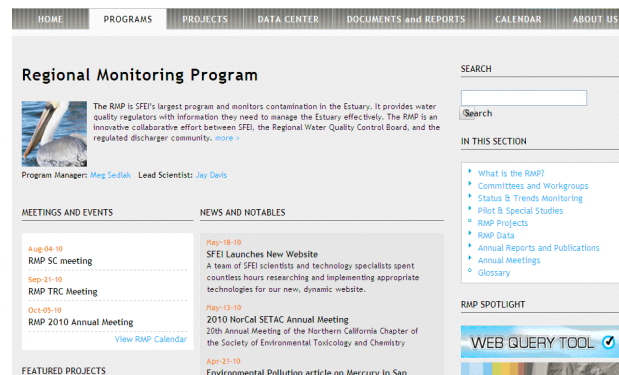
HOME PROGRAMS PROJECTS DATA CENTER DOCUMENTS and REPORTS CALENDAR ABOUT US

Regional Monitoring Program

The RMP is SFEI's largest program and monitors contamination in the Estuary. It provides water quality regulators with information they need to manage the Estuary effectively. The RMP is an innovative collaborative effort between SFEI, the Regional Water Quality Control Board, and the regulated discharger community. more >

Program Manager: Meg Sedlak Lead Scientist: Jay Davis

MEETINGS AND EVENTS

Aug-04-10
RMP SC meeting

Sep-21-10
RMP TRC Meeting

Oct-05-10
RMP 2010 Annual Meeting

View RMP Calendar

FEATURED PROJECTS

NEWS AND NOTABLES

May-18-10
SFEI Launches New Website
A team of SFEI scientists and technology specialists spent countless hours researching and implementing appropriate technologies for our new, dynamic website.

May-13-10
2010 NorCal SETAC Annual Meeting
20th Annual Meeting of the Northern California Chapter of the Society of Environmental Toxicology and Chemistry

Apr-21-10
Environmental Pollution article on Mercury in San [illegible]

SEARCH

Search

IN THIS SECTION

What is the RMP?
Committees and Workgroups
Status & Trends Monitoring
Pilot & Special Studies
RMP Projects
RMP Data
Annual Reports and Publications
Annual Meetings
Glossary

RMP SPOTLIGHT

WEB QUERY TOOL